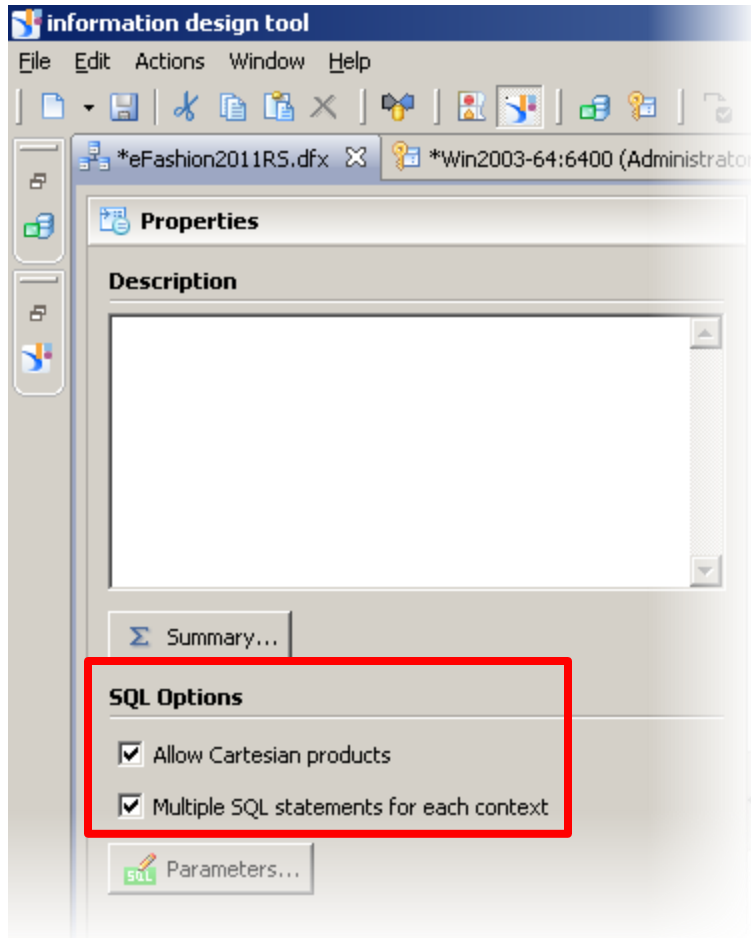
information design tool

File Edit Actions Window Help

*eFashion2011RS.dfx *Win2003-64:6400 (Administrator

Properties

Description

Summary...

SQL Options

Allow Cartesian products

Multiple SQL statements for each context

SQL

Parameters...